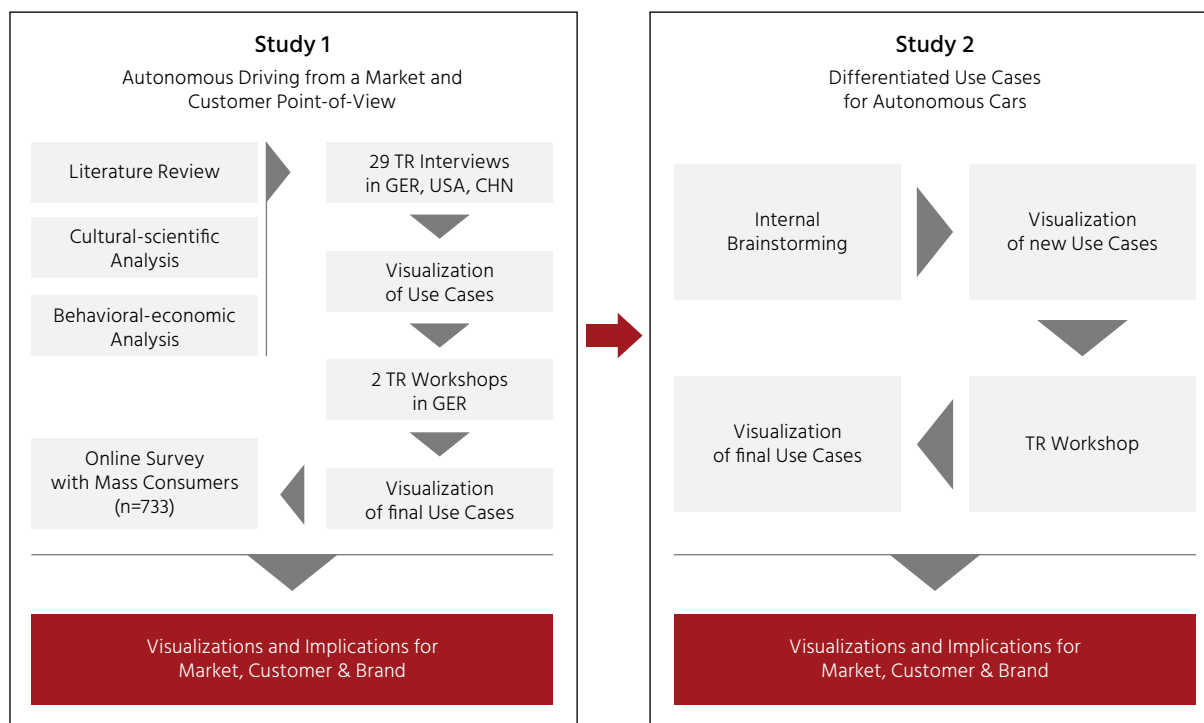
Study 1

Autonomous Driving from a Market and Customer Point-of-View

Literature Review

Cultural-scientific Analysis

Behavioral-economic Analysis

29 TR Interviews in GER, USA, CHN

Visualization of Use Cases

2 TR Workshops in GER

Visualization of final Use Cases

Online Survey with Mass Consumers (n=733)

Visualizations and Implications for Market, Customer & Brand

Study 2

Differentiated Use Cases for Autonomous Cars

Internal Brainstorming

Visualization of new Use Cases

TR Workshop

Visualization of final Use Cases

Visualizations and Implications for Market, Customer & Brand